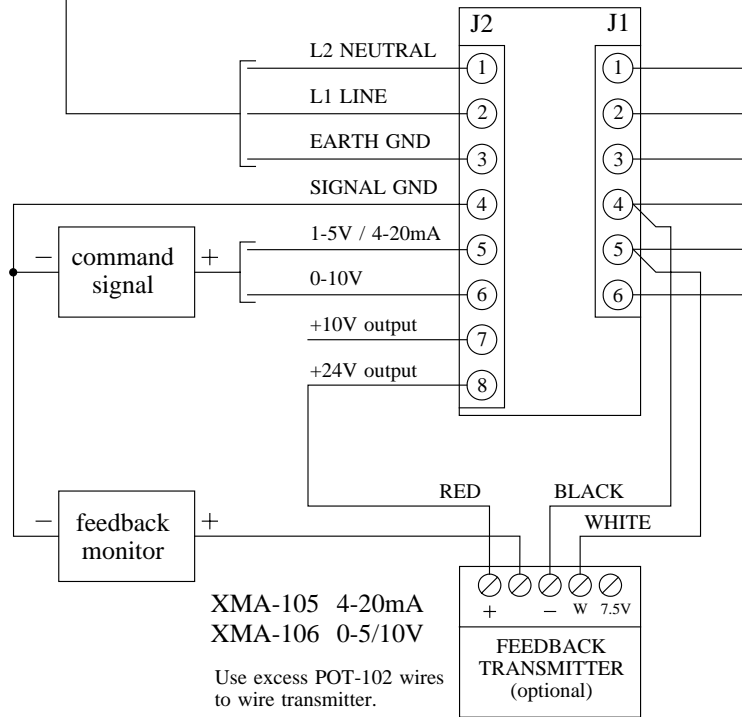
J2

J1

L2 NEUTRAL

L1 LINE

EARTH GND

SIGNAL GND

1-5V / 4-20mA

0-10V

+10V output

+24V output

1

2

3

4

5

6

7

8

1

2

3

4

5

6

−

command signal

+

−

feedback monitor

+

RED

BLACK

WHITE

+

−

W

7.5V

FEEDBACK TRANSMITTER (optional)

XMA-105 4-20mA
XMA-106 0-5/10V

Use excess POT-102 wires to wire transmitter.